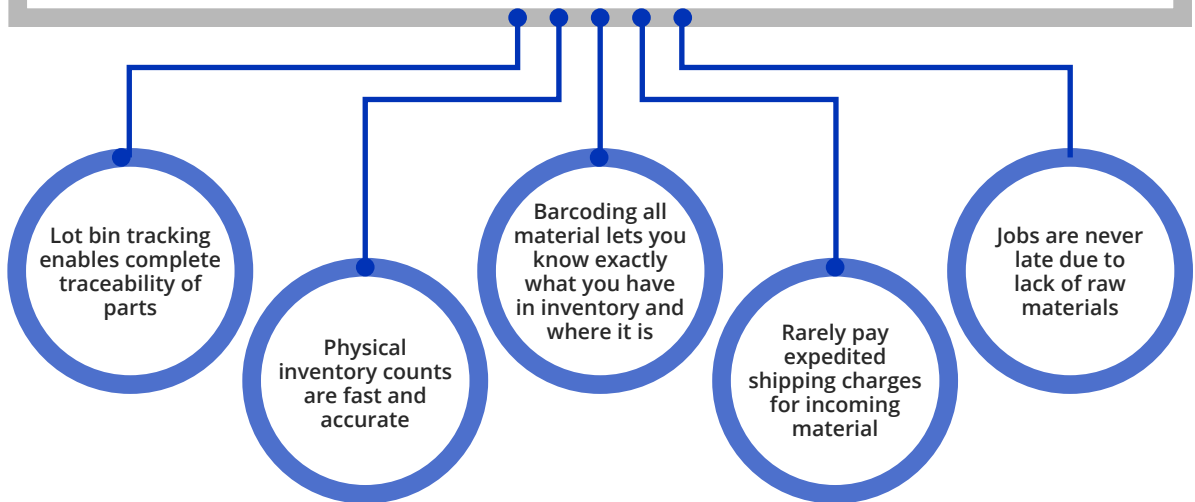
Lot bin tracking enables complete traceability of parts

Physical inventory counts are fast and accurate

Barcoding all material lets you know exactly what you have in inventory and where it is

Rarely pay expedited shipping charges for incoming material

Jobs are never late due to lack of raw materials